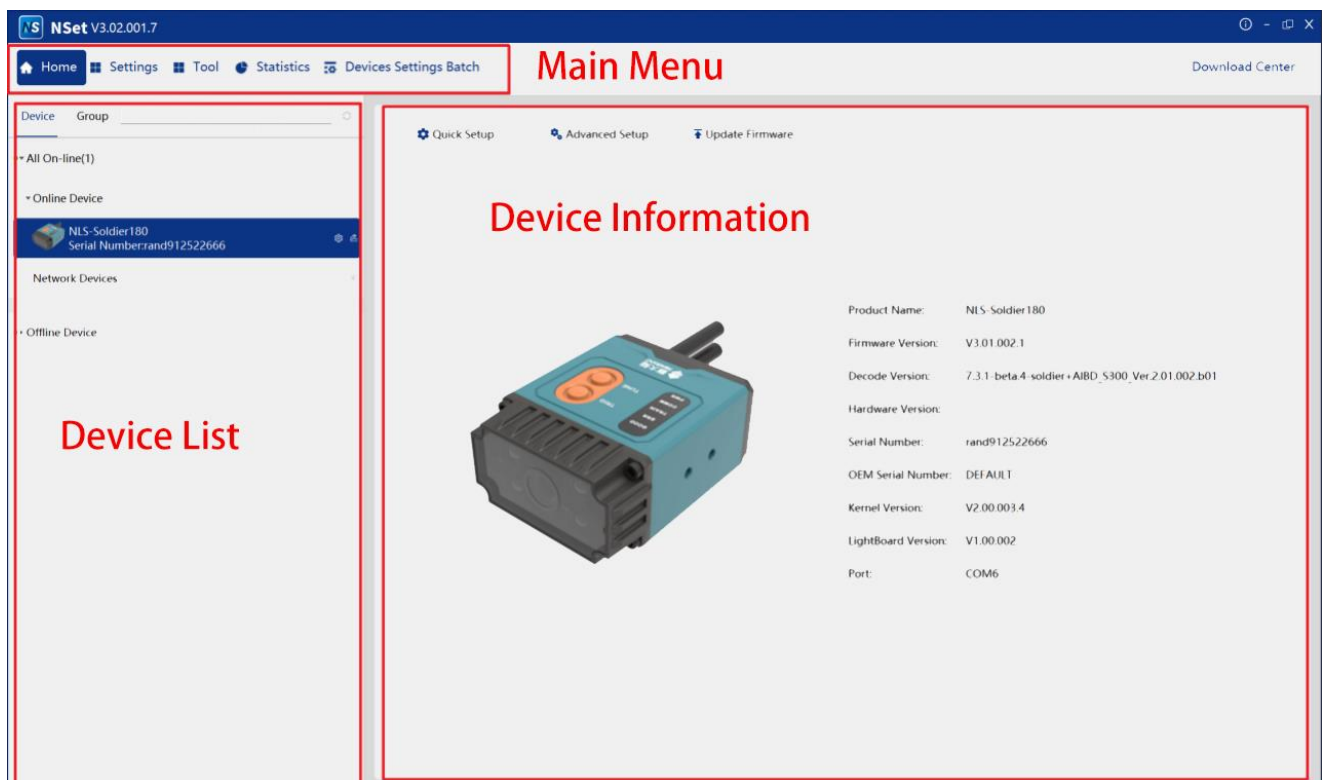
NS NSet V3.02.001.7

Home Settings Tool Statistics Devices Settings Batch

Main Menu

Download Center

Device Group

All On-line(1)

Online Device

NLS-Soldier180
Serial Number:rand912522666

Network Devices

Offline Device

Device List

Quick Setup Advanced Setup Update Firmware

Device Information

| | |
|---|---|
| Product Name: | NLS-Soldier180 |
| Firmware Version: | V3.01.002.1 |
| Decode Version: | 7.3.1-beta.4-soldier+AIBD_S300_Ver.2.01.002.b01 |
| Hardware Version: | |
| Serial Number: | rand912522666 |
| OEM Serial Number: | DEFAULT |
| Kernel Version: | V2.00.003.4 |
| LightBoard Version: | V1.00.002 |
| Port: | COM6 |